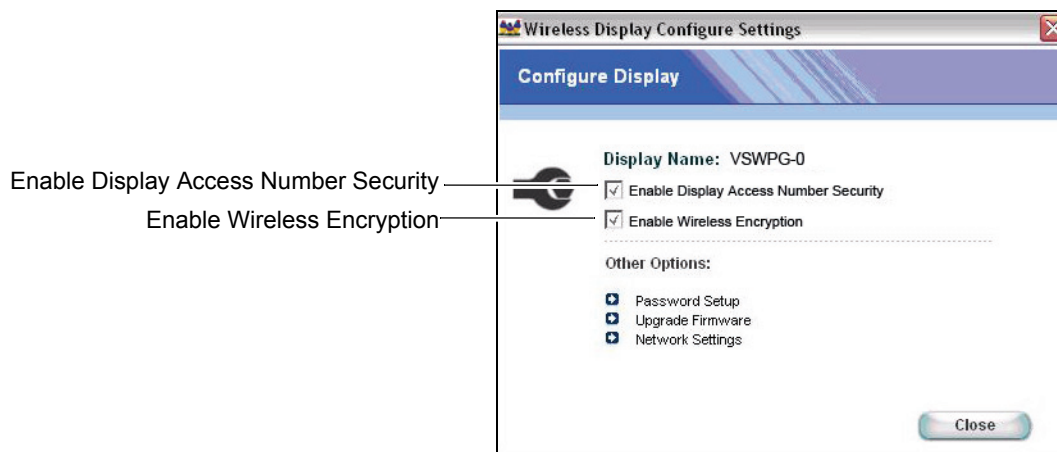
Wireless Display Configure Settings

Configure Display

Display Name: VSWPG-0

Enable Display Access Number Security

Enable Display Access Number Security

Enable Wireless Encryption

Enable Wireless Encryption

Other Options:

Password Setup
Upgrade Firmware
Network Settings

Close